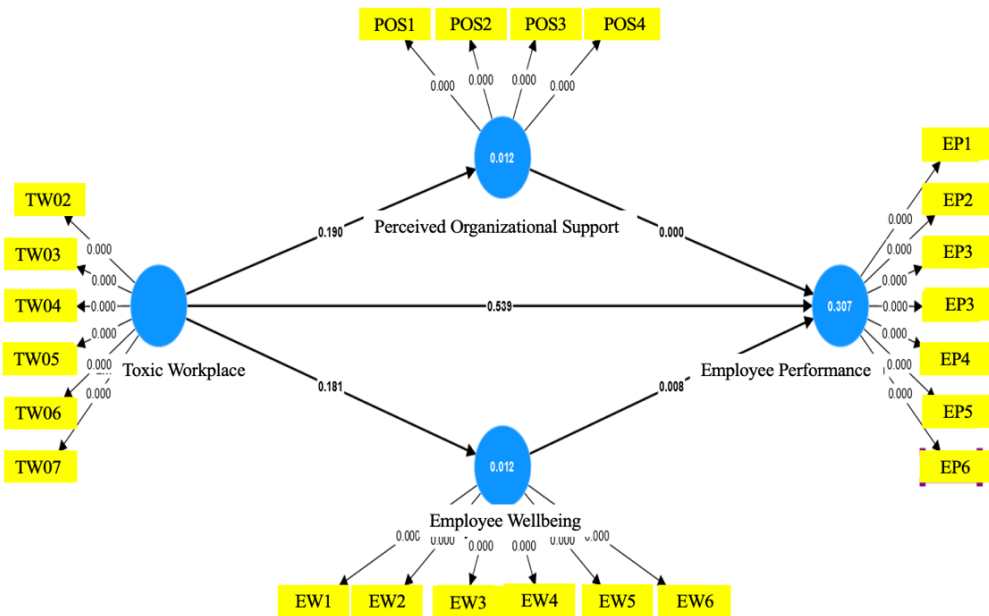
POS1 POS2 POS3 POS4

0.000 0.000 0.000 0.000

0.012

Perceived Organizational Support

TW02 TW03 TW04 TW05 TW06 TW07

0.000 0.000 0.000 0.000 0.000 0.000

Toxic Workplace

0.190

0.000

0.539

0.181

0.008

0.307

Employee Performance

EP1 EP2 EP3 EP3 EP4 EP5 EP6

0.000 0.000 0.000 0.000 0.000 0.000 0.000

0.012

Employee Wellbeing

0.000 0.000 0.000 0.000 0.000 0.000

EW1 EW2 EW3 EW4 EW5 EW6